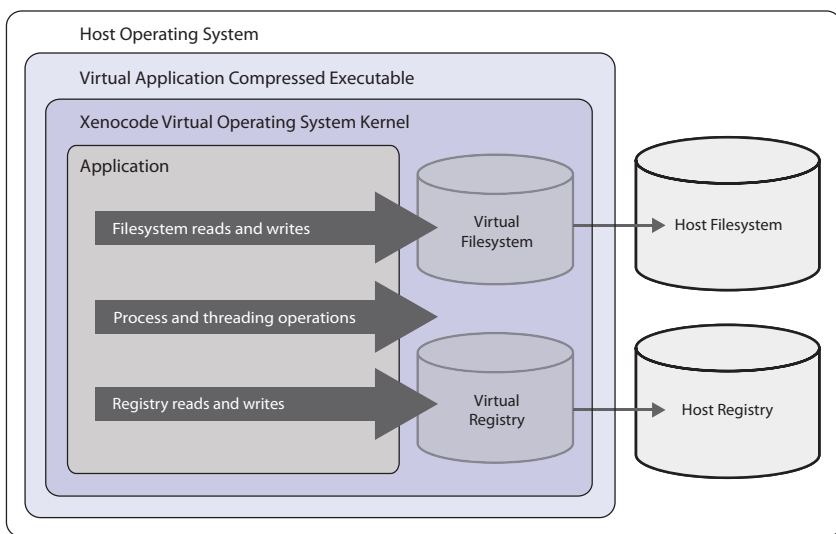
Host Operating System

Virtual Application Compressed Executable

Xenocode Virtual Operating System Kernel

Application

Filesystem reads and writes

Virtual Filesystem

Host Filesystem

Process and threading operations

Registry reads and writes

Virtual Registry

Host Registry